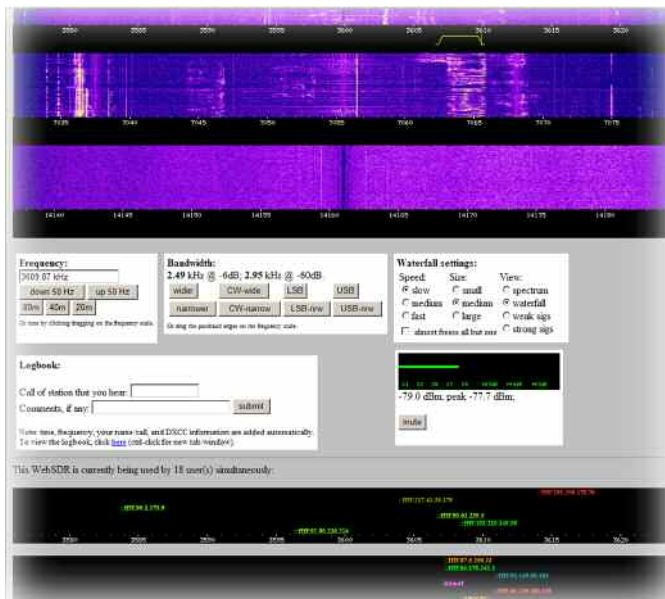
3590 3595 3600 3605 3610 3615 3620

7035 7040 7045 7050 7055 7060 7065 7070 7075

14140 14145 14150 14155 14160 14165 14170 14175 14180

Frequency:
3609.87 kHz
down 50 Hz | up 50 Hz
80m | 40m | 20m
Or tune by clicking/dragging on the frequency scale.

Bandwidth:
2.49 kHz @ -6dB; 2.95 kHz @ -60dB
wider | CW-wide | LSB | USB
narrower | CW-narrow | LSB-nrw | USB-nrw
Or drag the passband edges on the frequency scale.

Waterfall settings:
Speed: slow, medium, fast
Size: small, medium, large
View: spectrum, waterfall, weak sigs, strong sigs
almost freeze all but one

Logbook:
Call of station that you hear:
Comments, if any:
submit
Note: time, frequency, your name/call, and DXCC information are added automatically.
To view the logbook, click here (ctrl-click for new tab/window).

-79.0 dBm; peak -77.7 dBm;
mute

This WebSDR is currently being used by 18 user(s) simultaneously:

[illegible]

3590 3595 3600 3605 3610 3615 3620

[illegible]